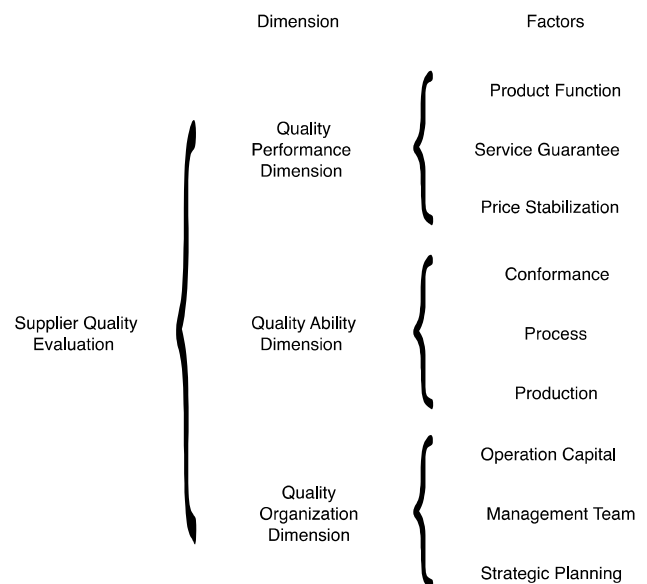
Dimension

Factors

Supplier Quality Evaluation

Quality Performance Dimension

Product Function

Service Guarantee

Price Stabilization

Quality Ability Dimension

Conformance

Process

Production

Quality Organization Dimension

Operation Capital

Management Team

Strategic Planning